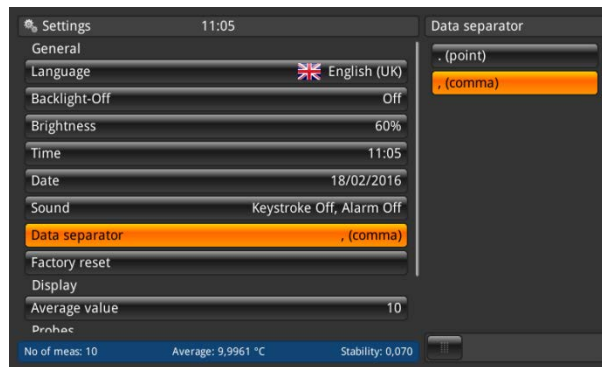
Settings 11:05

General

Language English (UK)

Backlight-Off Off

Brightness 60%

Time 11:05

Date 18/02/2016

Sound Keystroke Off, Alarm Off

Data separator , (comma)

Factory reset

Display

Average value 10

Probes

No of meas: 10 Average: 9,9961 °C Stability: 0,070

Data separator

. (point)

, (comma)